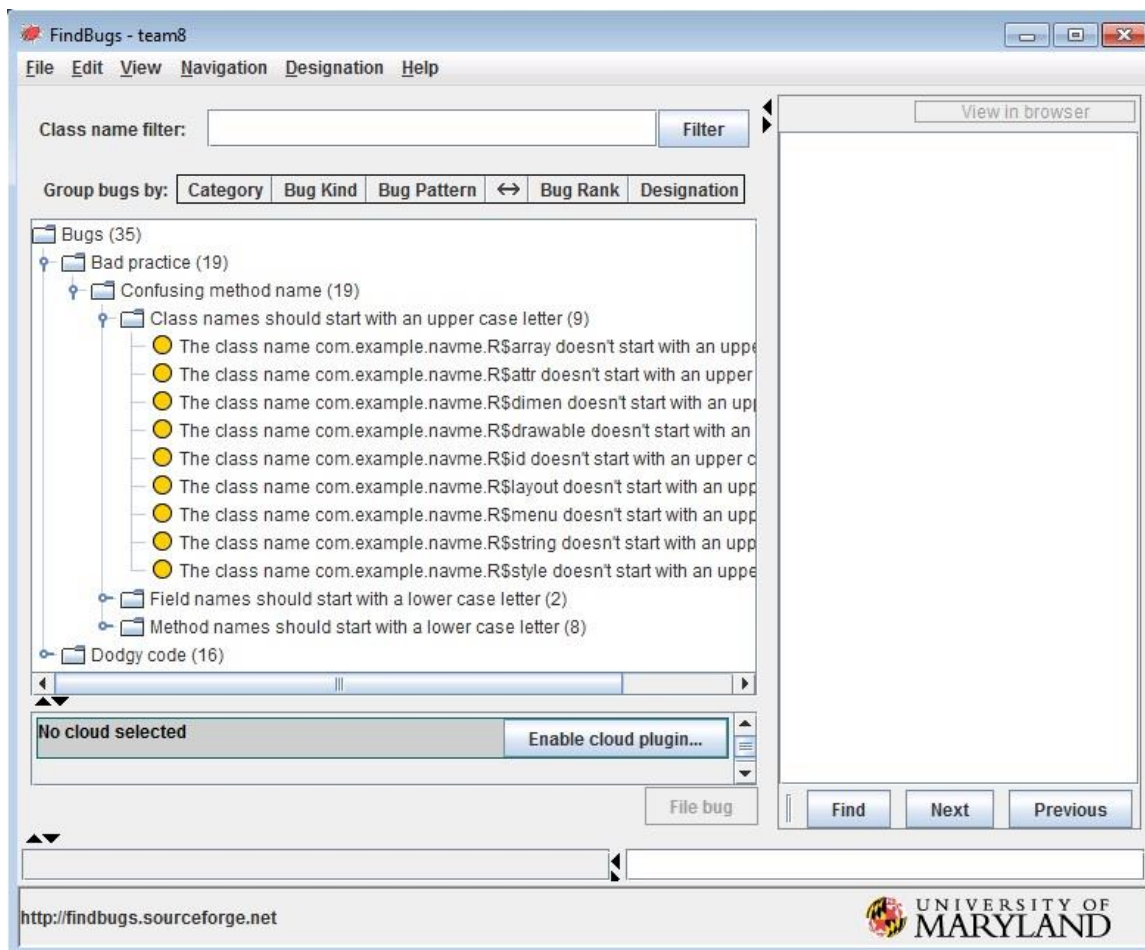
FindBugs - team8

File Edit View Navigation Designation Help

Class name filter: Filter

View in browser

Group bugs by: Category Bug Kind Bug Pattern ↔ Bug Rank Designation

Bugs (35)
Bad practice (19)
Confusing method name (19)
Class names should start with an upper case letter (9)
The class name com.example.navme.R$array doesn't start with an uppe
The class name com.example.navme.R$attr doesn't start with an upper
The class name com.example.navme.R$dimen doesn't start with an up
The class name com.example.navme.R$drawable doesn't start with an
The class name com.example.navme.R$id doesn't start with an upper c
The class name com.example.navme.R$layout doesn't start with an upp
The class name com.example.navme.R$menu doesn't start with an upp
The class name com.example.navme.R$string doesn't start with an upp
The class name com.example.navme.R$style doesn't start with an uppe
Field names should start with a lower case letter (2)
Method names should start with a lower case letter (8)
Dodgy code (16)

No cloud selected
Enable cloud plugin...

File bug

Find Next Previous

http://findbugs.sourceforge.net

UNIVERSITY OF MARYLAND